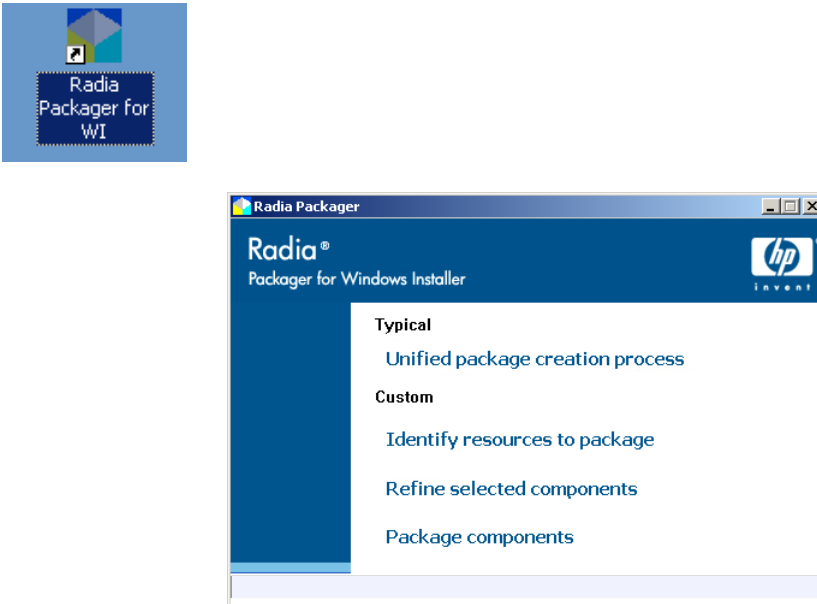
Radia Packager for WI

Radia Packager

Radia®
Packager for Windows Installer

hp
invent

Typical

Unified package creation process

Custom

Identify resources to package

Refine selected components

Package components